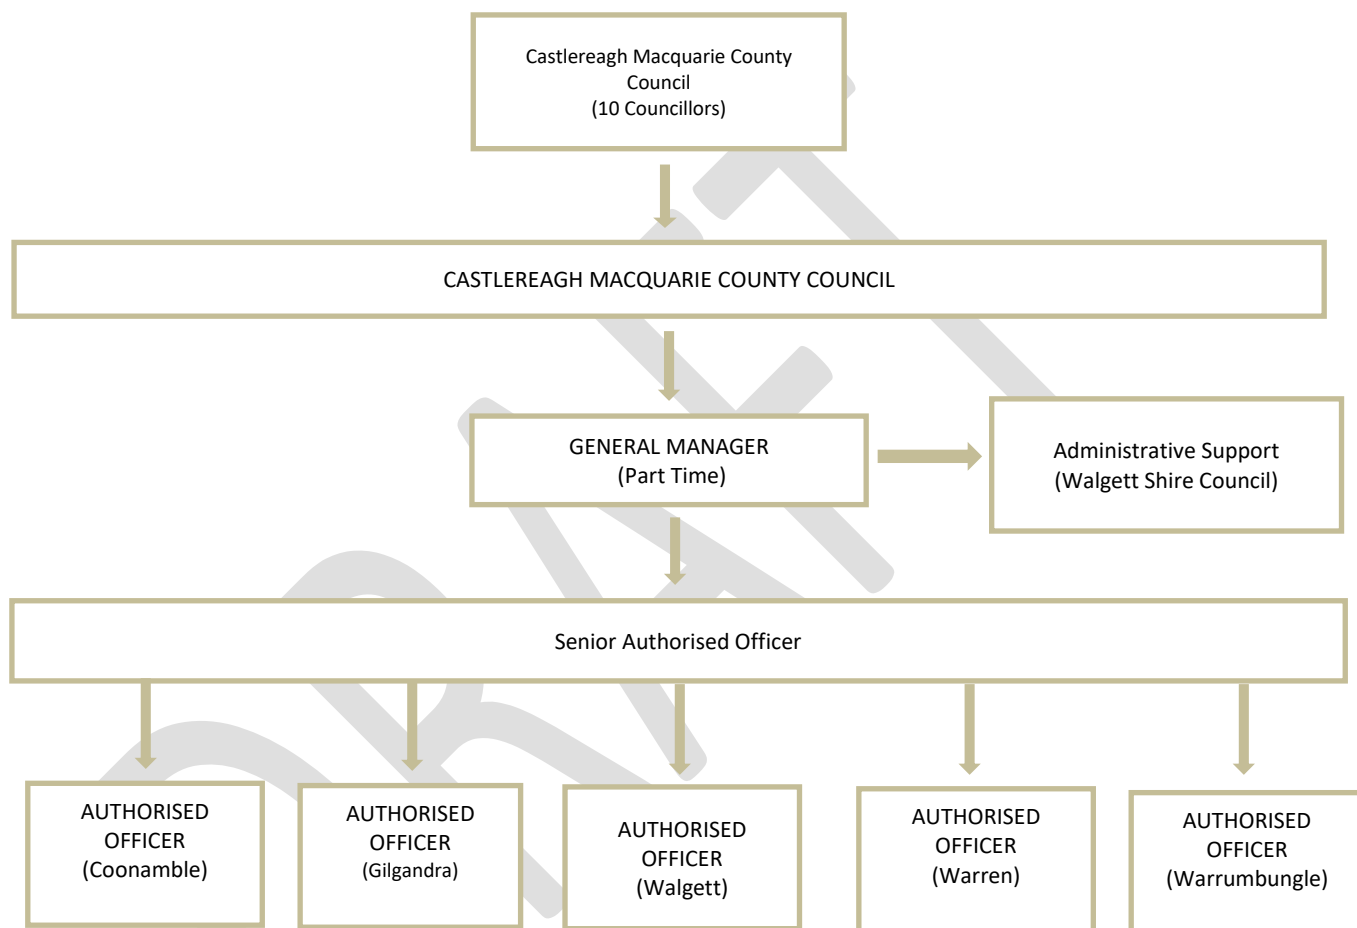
Castlereagh Macquarie County Council
(10 Councillors)

CASTLEREAGH MACQUARIE COUNTY COUNCIL

GENERAL MANAGER
(Part Time)

Administrative Support
(Walgett Shire Council)

Senior Authorised Officer

AUTHORISED OFFICER
(Coonamble)

AUTHORISED OFFICER
(Gilgandra)

AUTHORISED OFFICER
(Walgett)

AUTHORISED OFFICER
(Warren)

AUTHORISED OFFICER
(Warrumbungle)